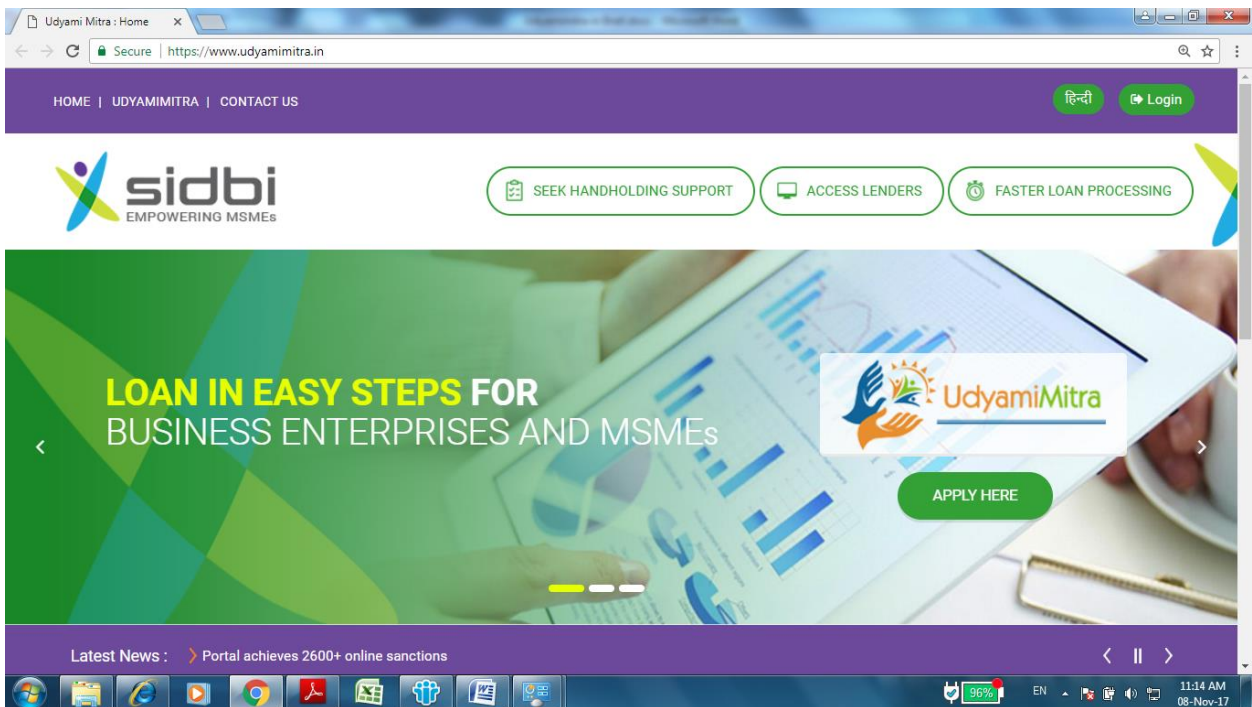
Udyami Mitra : Home ×

Secure | https://www.udyamimitra.in

HOME | UDYAMIMITRA | CONTACT US

हिन्दी

Login

sidbi
EMPOWERING MSMEs

SEEK HANDHOLDING SUPPORT

ACCESS LENDERS

FASTER LOAN PROCESSING

LOAN IN EASY STEPS FOR
BUSINESS ENTERPRISES AND MSMEs

UdyamiMitra

APPLY HERE

Latest News : › Portal achieves 2600+ online sanctions

96%

EN

11:14 AM
08-Nov-17